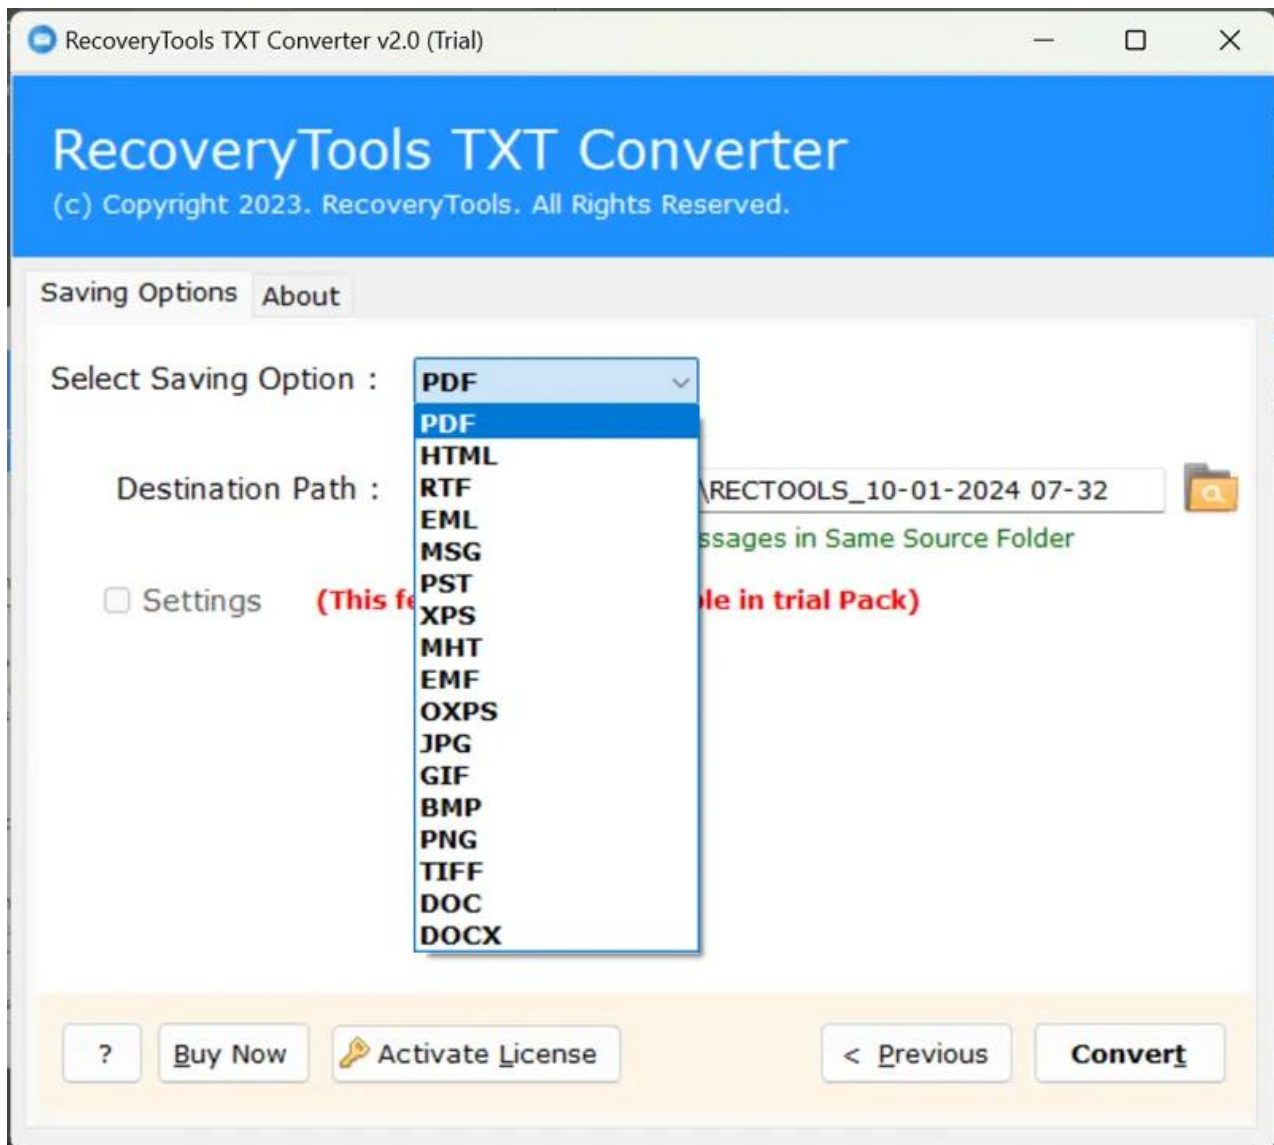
RecoveryTools TXT Converter v2.0 (Trial)

RecoveryTools TXT Converter
(c) Copyright 2023. RecoveryTools. All Rights Reserved.

Saving Options About

Select Saving Option : PDF

PDF
HTML
RTF
EML
MSG
PST
XPS
MHT
EMF
OXPS
JPG
GIF
BMP
PNG
TIFF
DOC
DOCX

Destination Path : \RECTOOLS_10-01-2024 07-32

ssages in Same Source Folder

Settings (This fe le in trial Pack)

? Buy Now Activate License < Previous Convert